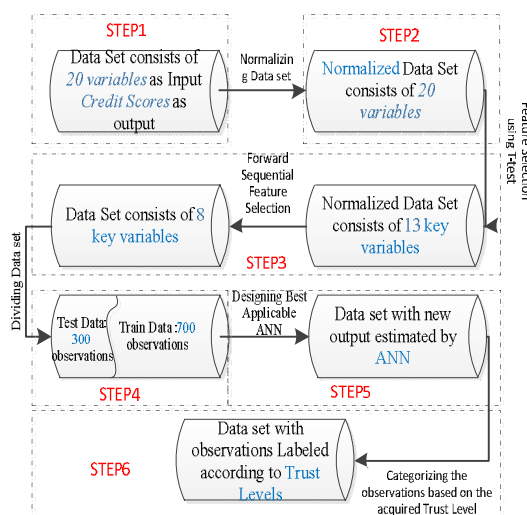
STEP1

Data Set consists of 20 variables as Input Credit Scores as output

Normalizin g Data set

STEP2

Normalized Data Set consists of 20 variables

Feature Selection using T-test

Forward Sequential Feature Selection

Data Set consists of 8 key variables

Normalized Data Set consists of 13 key variables

STEP3

Dividing Data set

Test Data: 300 observations

Train Data :700 observations

Designing Best Applicable ANN

Data set with new output estimated by ANN

STEP4

STEP5

STEP6

Data set with observations Labeled according to Trust Levels

Categorizing the observations based on the acquired Trust Level